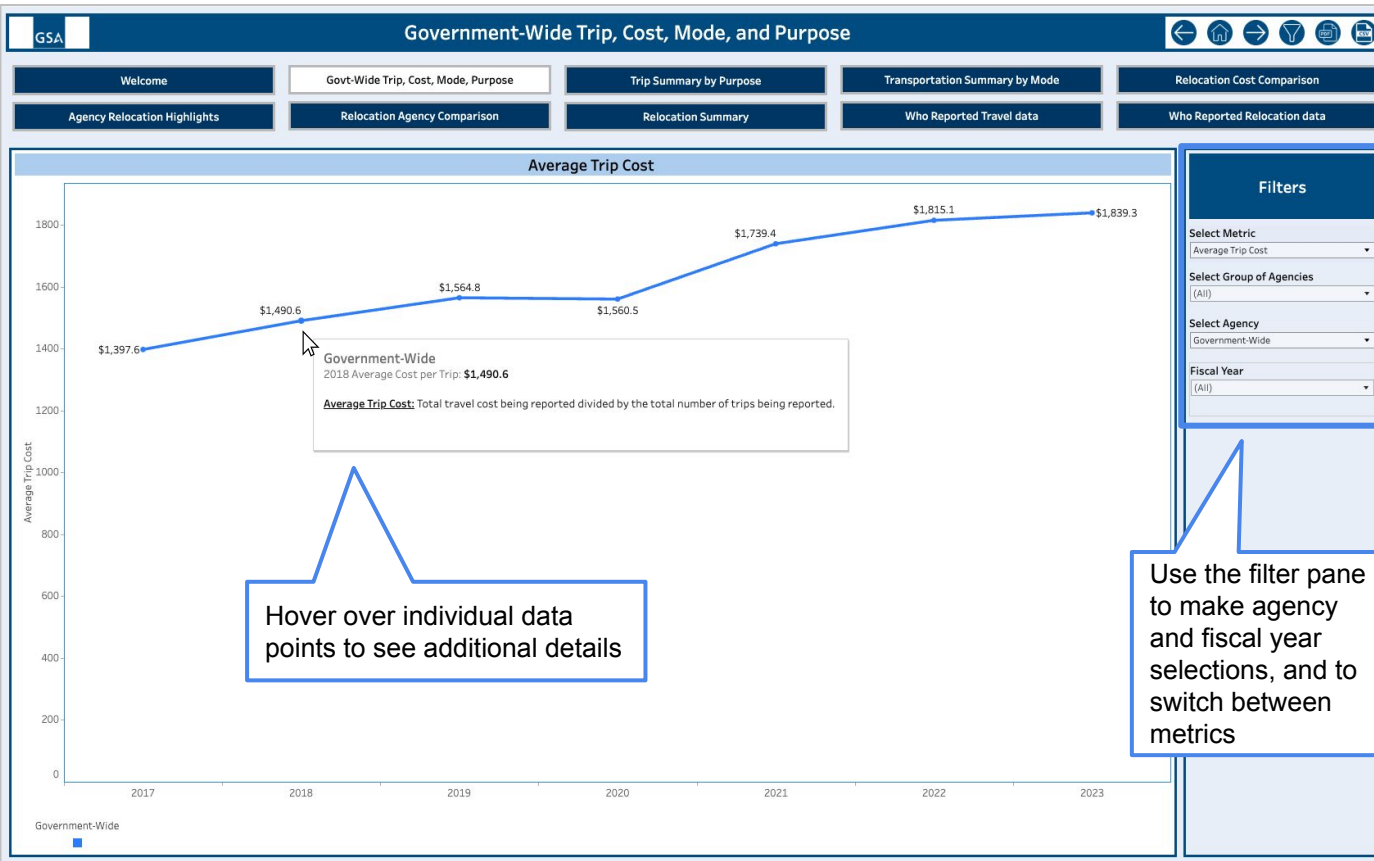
GSA

Government-Wide Trip, Cost, Mode, and Purpose

Welcome
Govt-Wide Trip, Cost, Mode, Purpose
Trip Summary by Purpose
Transportation Summary by Mode
Relocation Cost Comparison
Agency Relocation Highlights
Relocation Agency Comparison
Relocation Summary
Who Reported Travel data
Who Reported Relocation data

Average Trip Cost

1800
1600
1400
1200
1000
800
600
400
200
0

Average Trip Cost

$1,397.6
$1,490.6
$1,564.8
$1,560.5
$1,739.4
$1,815.1
$1,839.3

2017
2018
2019
2020
2021
2022
2023

Government-Wide
2018 Average Cost per Trip: $1,490.6

Average Trip Cost: Total travel cost being reported divided by the total number of trips being reported.

Hover over individual data points to see additional details

Government-Wide

Filters

Select Metric
Average Trip Cost

Select Group of Agencies
(All)

Select Agency
Government-Wide

Fiscal Year
(All)

Use the filter pane to make agency and fiscal year selections, and to switch between metrics